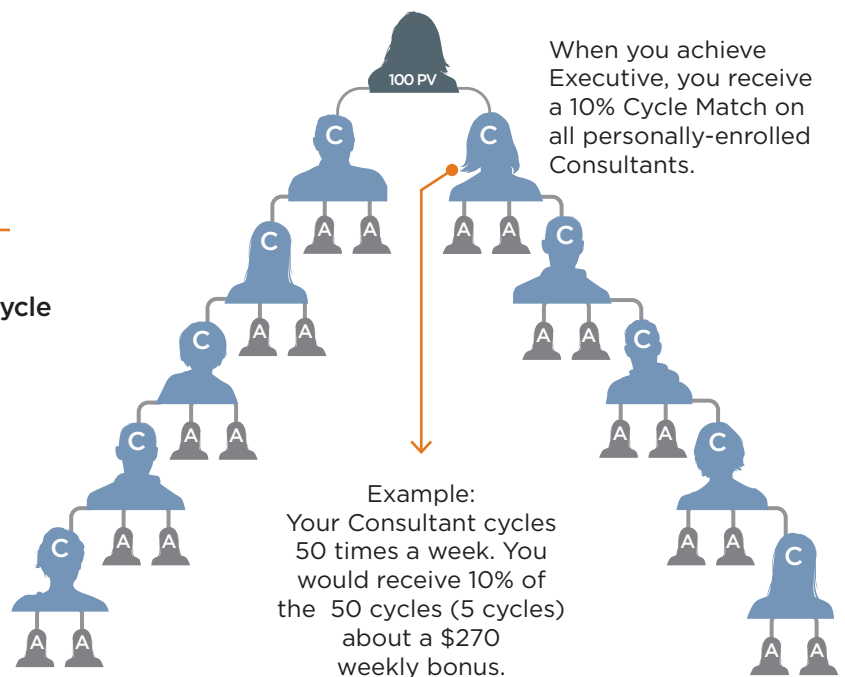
ycle

100 PV

When you achieve Executive, you receive a 10% Cycle Match on all personally-enrolled Consultants.

C
C
A
A
A
A
C
C
A
A
A
A
C
C
A
A
A
A
C
C
A
A
A
A
C
C
A
A
A
A
C
A
A

Example:
Your Consultant cycles 50 times a week. You would receive 10% of the 50 cycles (5 cycles) about a $270 weekly bonus.